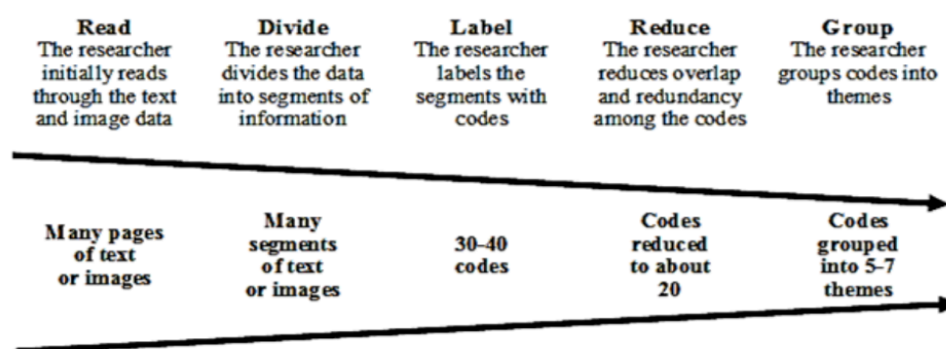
Read
The researcher initially reads through the text and image data

Divide
The researcher divides the data into segments of information

Label
The researcher labels the segments with codes

Reduce
The researcher reduces overlap and redundancy among the codes

Group
The researcher groups codes into themes

Many pages of text or images

Many segments of text or images

30-40 codes

Codes reduced to about 20

Codes grouped into 5-7 themes